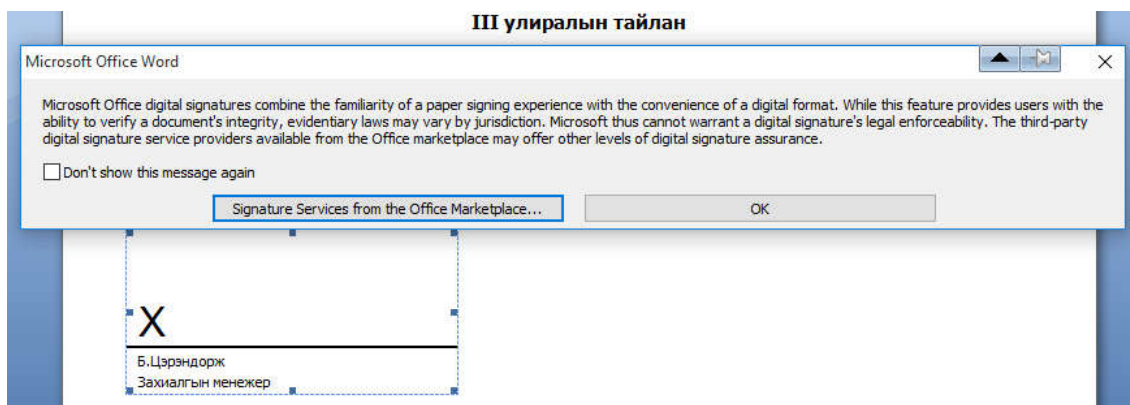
III улиралын тайлан

Microsoft Office Word

Microsoft Office digital signatures combine the familiarity of a paper signing experience with the convenience of a digital format. While this feature provides users with the ability to verify a document's integrity, evidentiary laws may vary by jurisdiction. Microsoft thus cannot warrant a digital signature's legal enforceability. The third-party digital signature service providers available from the Office marketplace may offer other levels of digital signature assurance.

Don't show this message again

Signature Services from the Office Marketplace...

OK

X

Б.Цэрэндорж
Захиалгын менежер